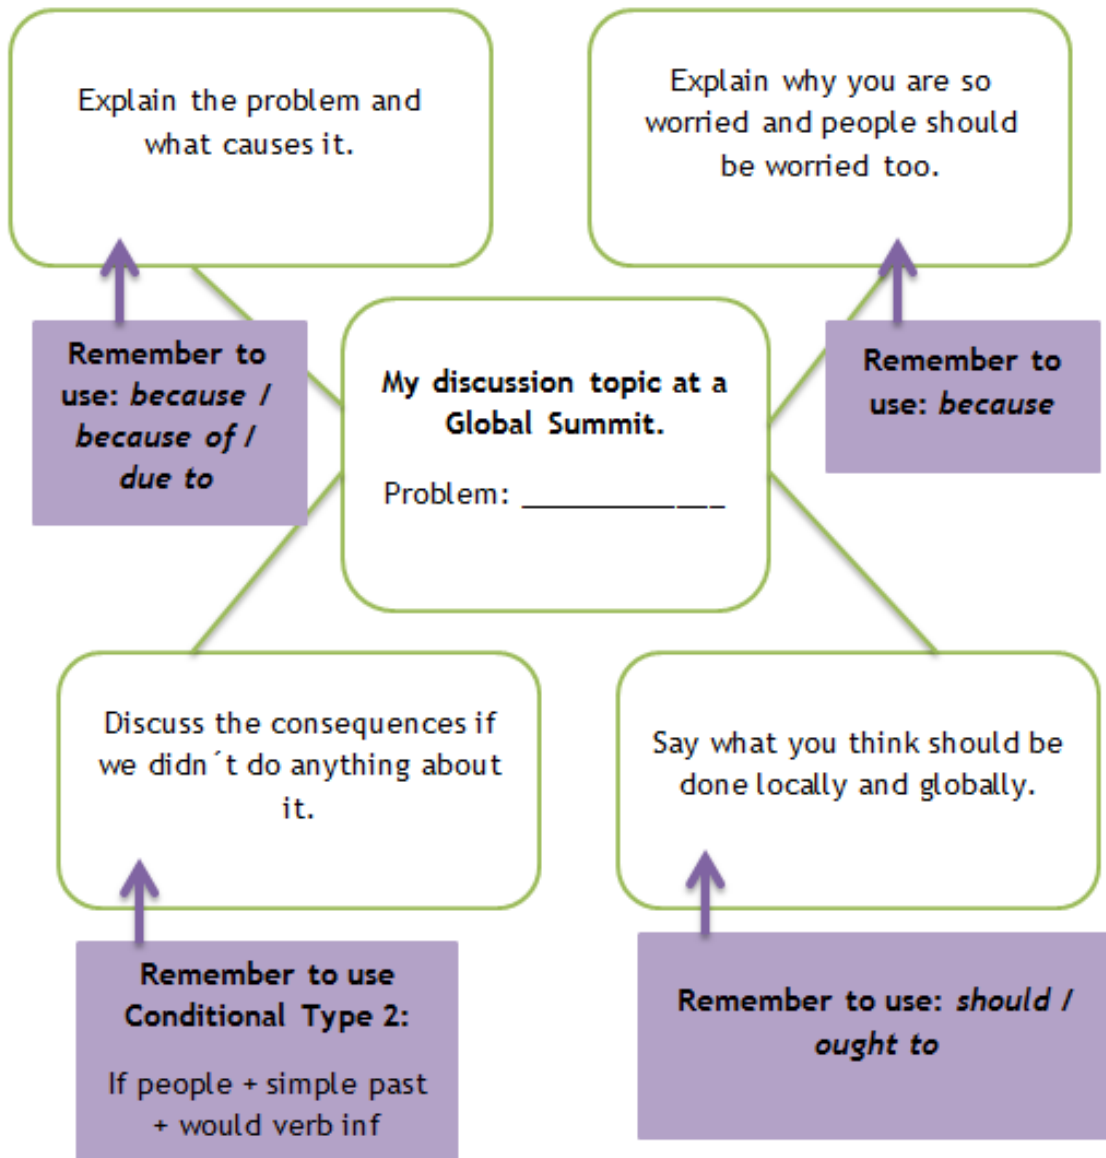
Explain the problem and what causes it.

Explain why you are so worried and people should be worried too.

Remember to use: *because / because of / due to*

My discussion topic at a Global Summit.

Problem: ___________

Remember to use: *because*

Discuss the consequences if we didn´t do anything about it.

Say what you think should be done locally and globally.

Remember to use Conditional Type 2:

If people + simple past + would verb inf

Remember to use: *should / ought to*